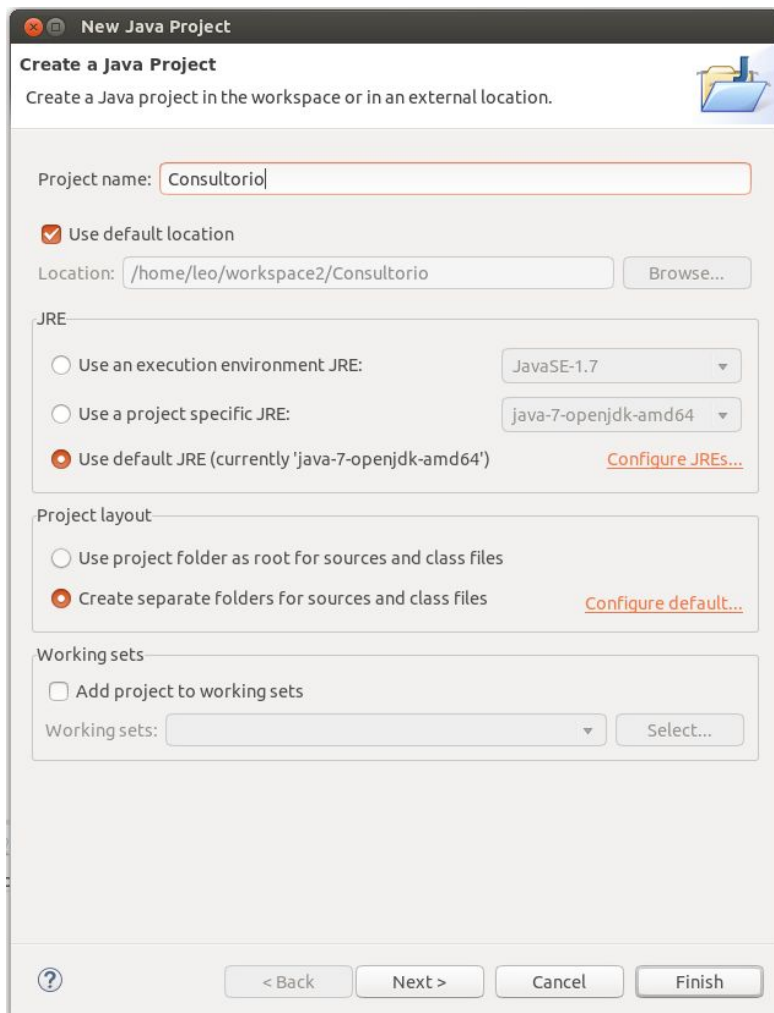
New Java Project

Create a Java Project

Create a Java project in the workspace or in an external location.

Project name: Consultorio

Use default location

Location: /home/leo/workspace2/Consultorio

Browse...

JRE

Use an execution environment JRE:

JavaSE-1.7

Use a project specific JRE:

java-7-openjdk-amd64

Use default JRE (currently 'java-7-openjdk-amd64')

Configure JREs...

Project layout

Use project folder as root for sources and class files

Create separate folders for sources and class files

Configure default...

Working sets

Add project to working sets

Working sets:

Select...

?

< Back

Next >

Cancel

Finish